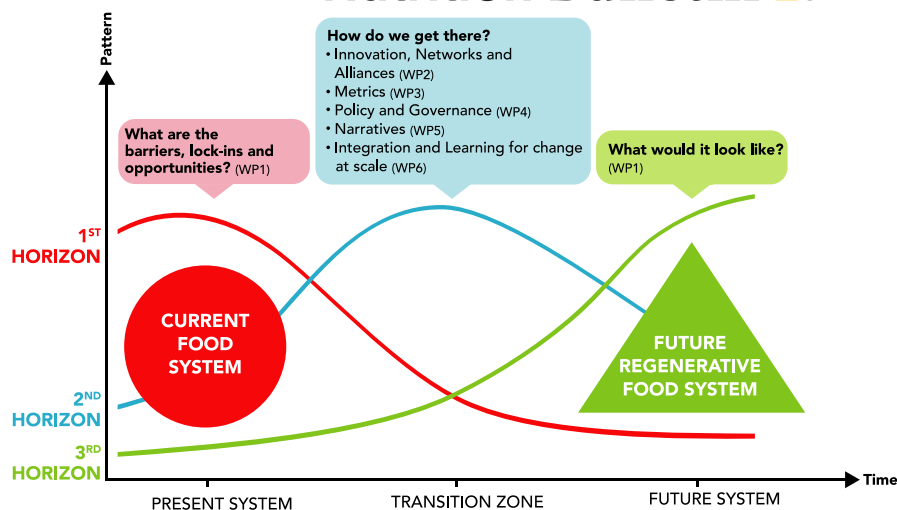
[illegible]

Pattern

How do we get there?
• Innovation, Networks and Alliances (WP2)
• Metrics (WP3)
• Policy and Governance (WP4)
• Narratives (WP5)
• Integration and Learning for change at scale (WP6)

What are the barriers, lock-ins and opportunities? (WP1)

What would it look like? (WP1)

$1^{ST}$ HORIZON

$2^{ND}$ HORIZON

$3^{RD}$ HORIZON

CURRENT FOOD SYSTEM

FUTURE REGENERATIVE FOOD SYSTEM

Time

PRESENT SYSTEM

TRANSITION ZONE

FUTURE SYSTEM